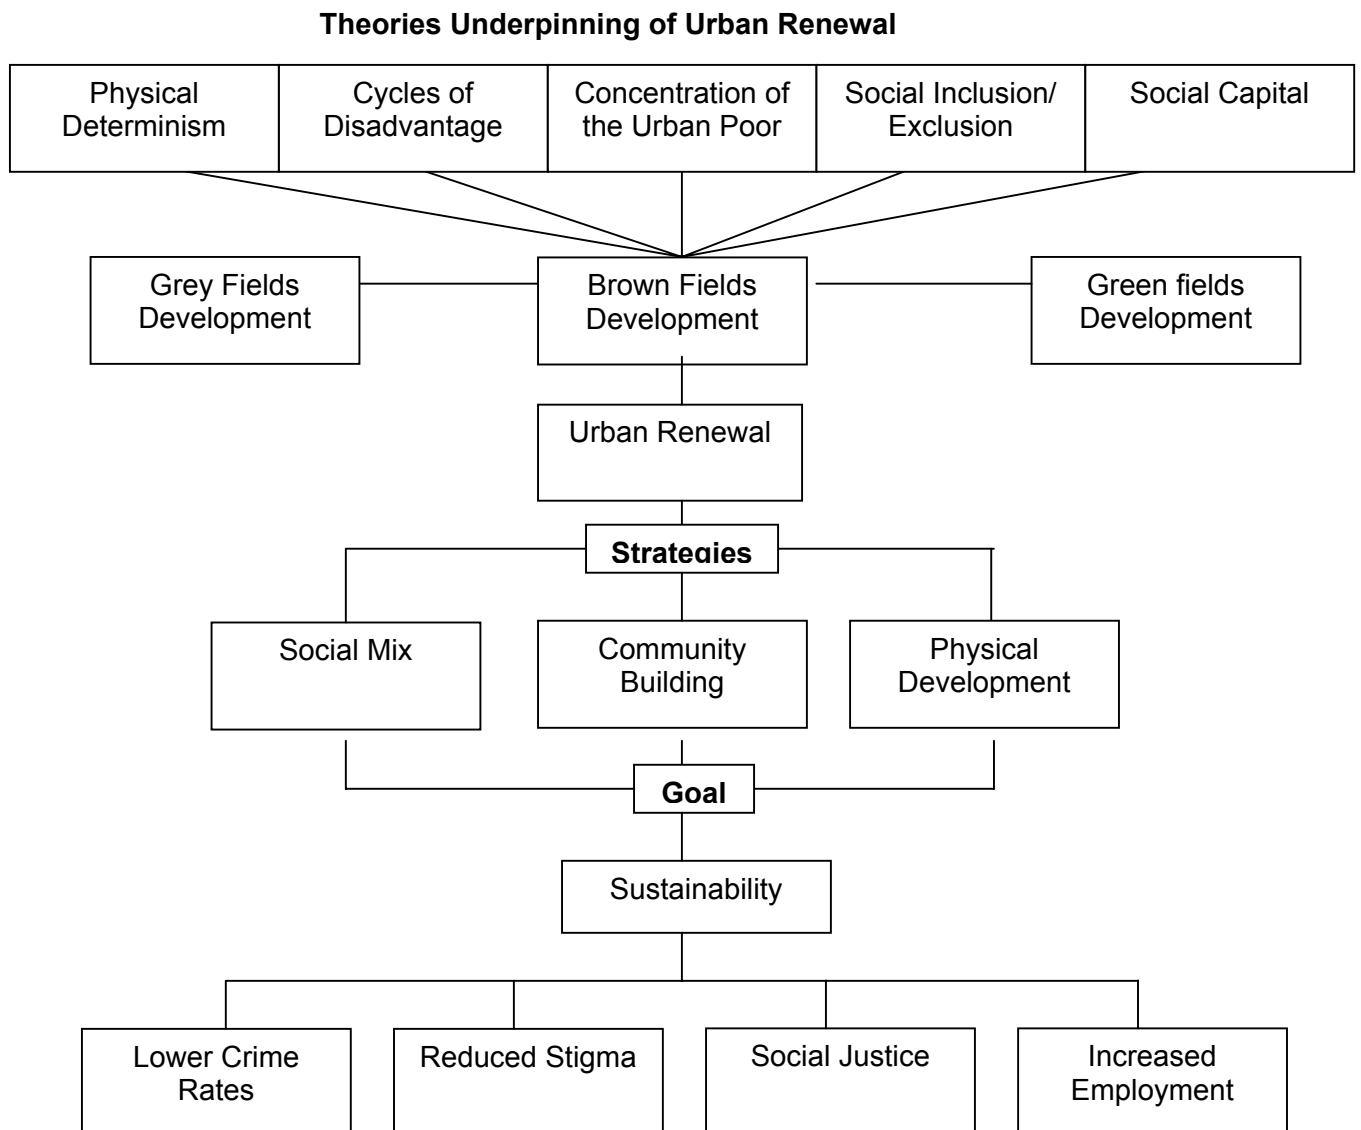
**Theories Underpinning of Urban Renewal**

Physical Determinism

Cycles of Disadvantage

Concentration of the Urban Poor

Social Inclusion/ Exclusion

Social Capital

Grey Fields Development

Brown Fields Development

Green fields Development

Urban Renewal

**Strategies**

Social Mix

Community Building

Physical Development

**Goal**

Sustainability

Lower Crime Rates

Reduced Stigma

Social Justice

Increased Employment